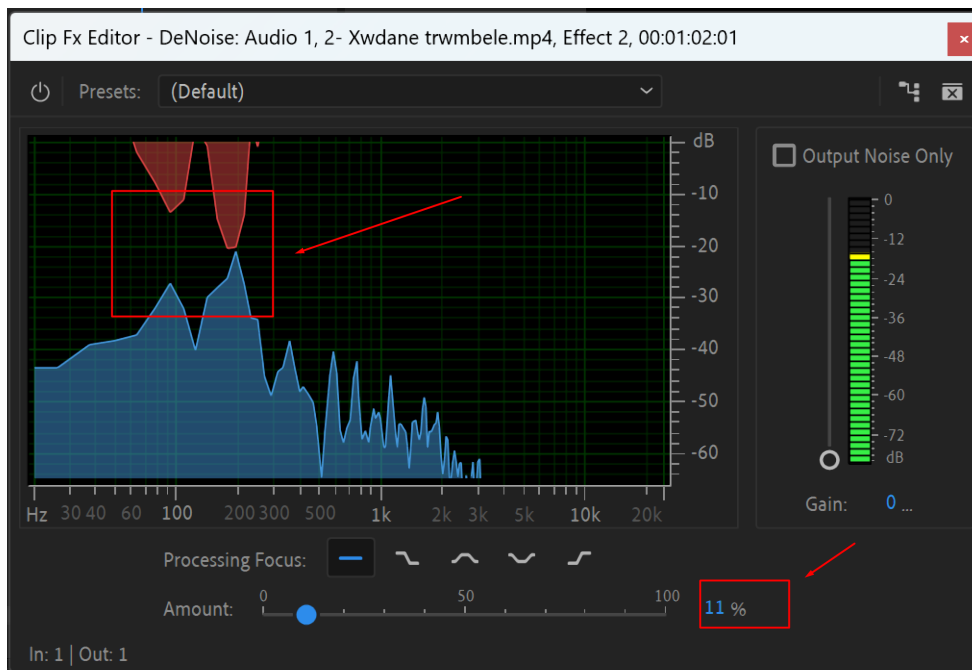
Clip Fx Editor - DeNoise: Audio 1, 2- Xwdane trwmbele.mp4, Effect 2, 00:01:02:01

Presets: (Default)

dB
-10
-20
-30
-40
-50
-60

Hz 30 40 60 100 200 300 500 1k 2k 3k 5k 10k 20k

Output Noise Only

0
-12
-24
-36
-48
-60
-72
dB

Gain: 0 ...

Processing Focus:

Amount: 0 50 100 11 %

In: 1 | Out: 1